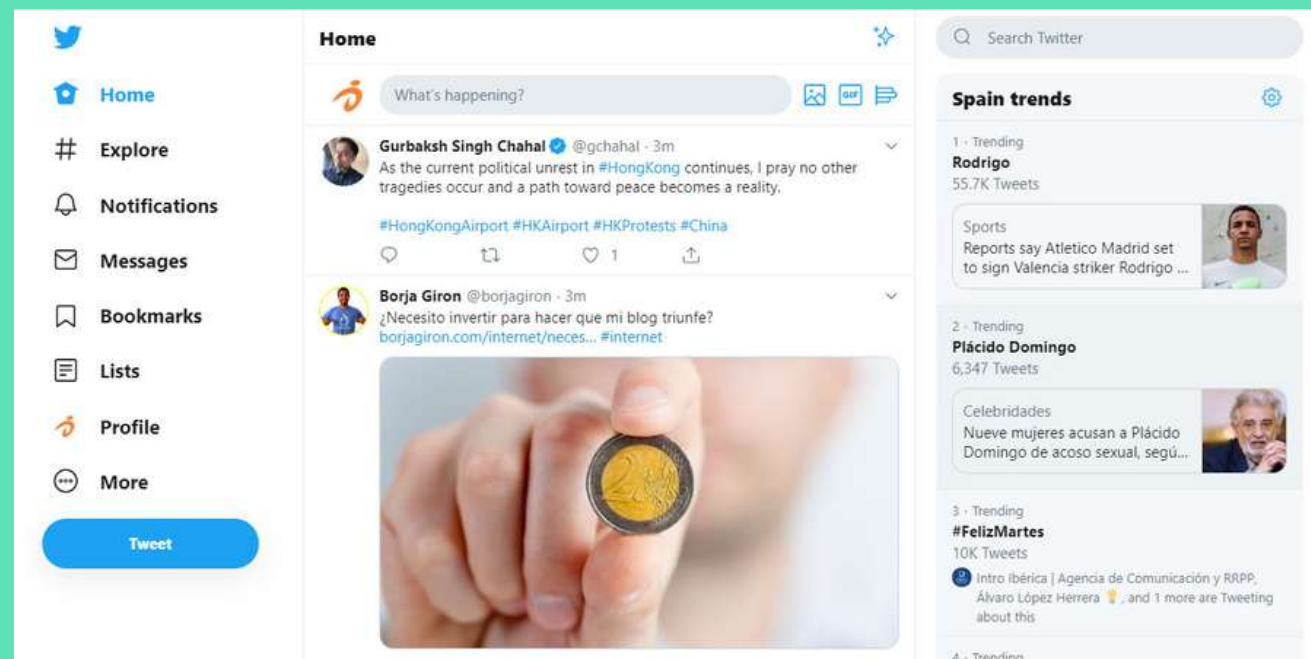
Home

Explore

Notifications

Messages

Bookmarks

Lists

Profile

More

Tweet

Home

What's happening?

GIF

Gurbaksh Singh Chahal @gchahal · 3m
As the current political unrest in #HongKong continues, I pray no other tragedies occur and a path toward peace becomes a reality.

#HongKongAirport #HKAirport #HKProtests #China

1

Borja Giron @borjagiron · 3m
¿Necesito invertir para hacer que mi blog triunfe?
borjagiron.com/internet/neces... #internet

Search Twitter

Spain trends

1 · Trending
Rodrigo
55.7K Tweets

Sports
Reports say Atletico Madrid set to sign Valencia striker Rodrigo ...

2 · Trending
Plácido Domingo
6,347 Tweets

Celebridades
Nueve mujeres acusan a Plácido Domingo de acoso sexual, segú...

3 · Trending
#FelizMartes
10K Tweets
Intro Ibérica | Agencia de Comunicación y RRPP, Álvaro López Herrera, and 1 more are Tweeting about this

4 · Trending